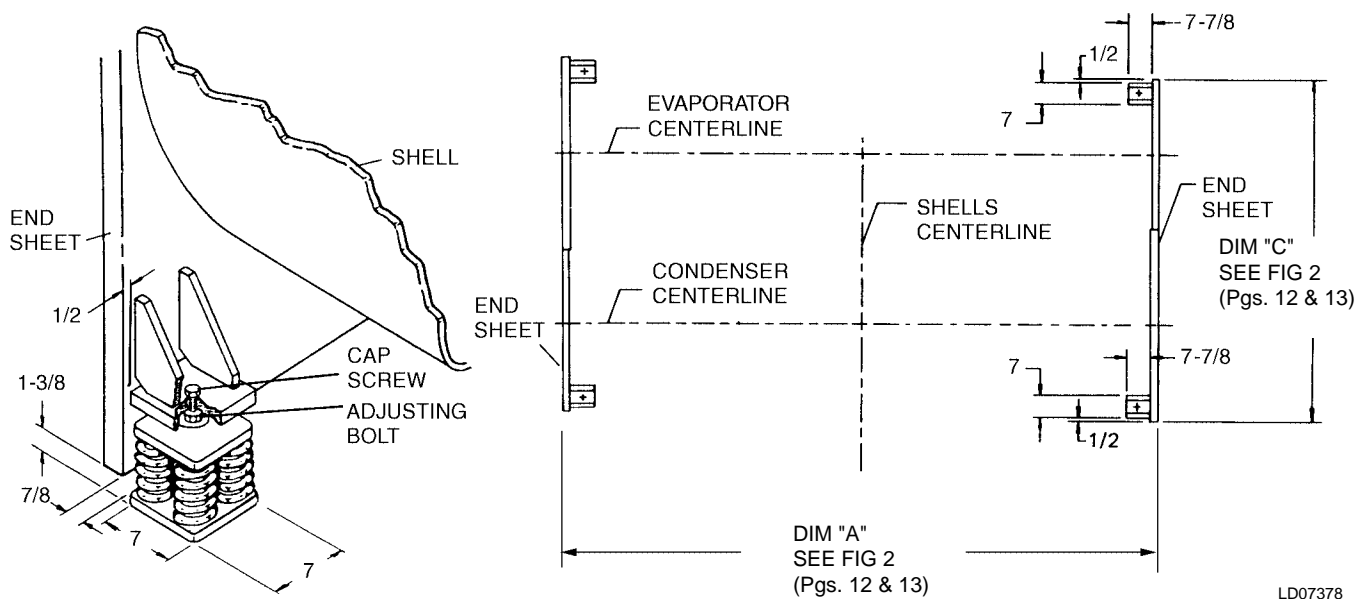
END SHEET

SHELL

1/2

CAP SCREW

ADJUSTING BOLT

1-3/8

7/8

7

7

7-7/8

1/2

7

EVAPORATOR CENTERLINE

END SHEET

SHELLS CENTERLINE

DIM "C" SEE FIG 2 (Pgs. 12 & 13)

CONDENSER CENTERLINE

END SHEET

7-7/8

7

1/2

DIM "A" SEE FIG 2 (Pgs. 12 & 13)

LD07378